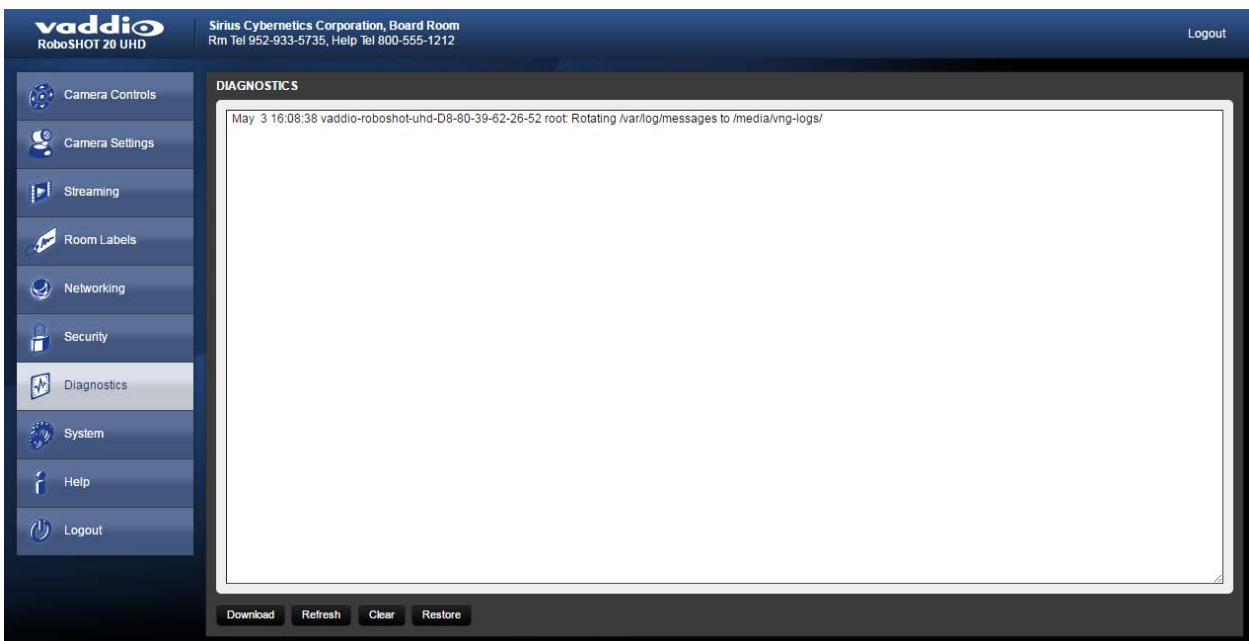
vaddio
RoboSHOT 20 UHD

Sirius Cybernetics Corporation, Board Room
Rm Tel 952-933-5735, Help Tel 800-555-1212

Logout

Camera Controls
Camera Settings
Streaming
Room Labels
Networking
Security
Diagnostics
System
Help
Logout

DIAGNOSTICS

May 3 16:08:38 vaddio-roboshot-uhd-D8-80-39-62-26-52 root: Rotating /var/log/messages to /media/vng-logs/

Download Refresh Clear Restore